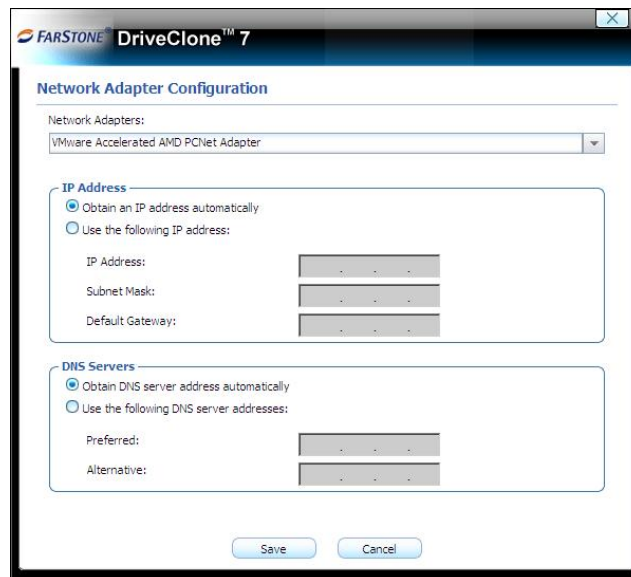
FARSTONE DriveClone™ 7

Network Adapter Configuration

Network Adapters:

VMware Accelerated AMD PCNet Adapter

IP Address

Obtain an IP address automatically

Use the following IP address:

IP Address: . . .

Subnet Mask: . . .

Default Gateway: . . .

DNS Servers

Obtain DNS server address automatically

Use the following DNS server addresses:

Preferred: . . .

Alternative: . . .

Save

Cancel